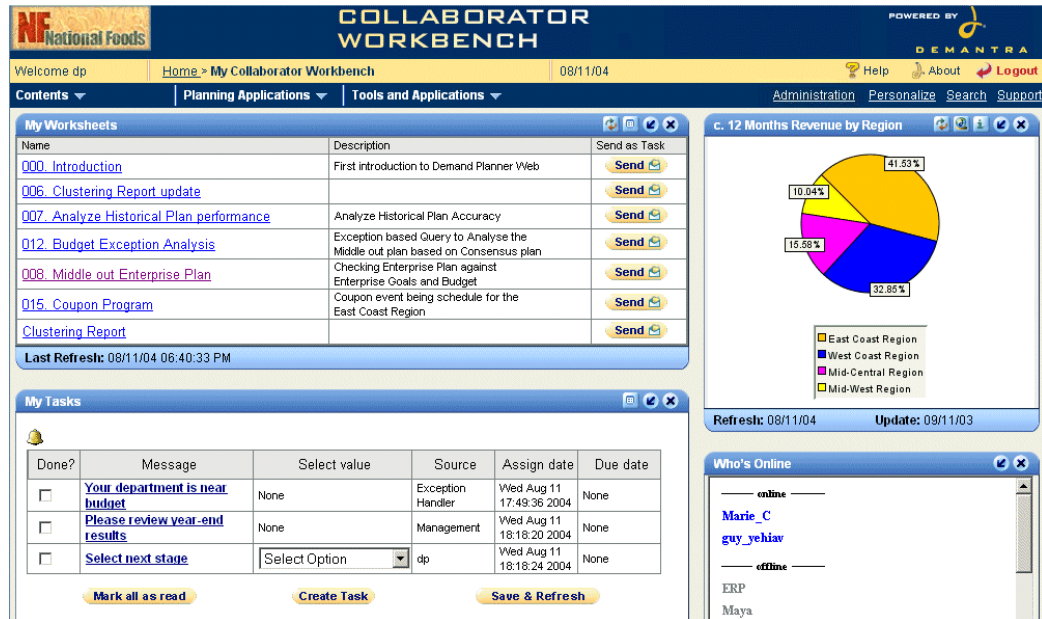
NF National Foods

COLLABORATOR WORKBENCH

POWERED BY DEMANTRA

Welcome dp | Home » My Collaborator Workbench | 08/11/04 | Help | About | Logout

Contents ▾ | Planning Applications ▾ | Tools and Applications ▾ | Administration | Personalize | Search | Support

My Worksheets

| Name | Description | Send as Task |
|---|---|---|
| 000. Introduction | First introduction to Demand Planner Web | Send |
| 006. Clustering Report update | | Send |
| 007. Analyze Historical Plan performance | Analyze Historical Plan Accuracy | Send |
| 012. Budget Exception Analysis | Exception based Query to Analyse the Middle out plan based on Consensus plan | Send |
| 008. Middle out Enterprise Plan | Checking Enterprise Plan against Enterprise Goals and Budget | Send |
| 015. Coupon Program | Coupon event being schedule for the East Coast Region | Send |
| Clustering Report | | Send |

Last Refresh: 08/11/04 06:40:33 PM

c. 12 Months Revenue by Region

41.53%
10.04%
15.58%
32.85%

East Coast Region
West Coast Region
Mid-Central Region
Mid-West Region

Refresh: 08/11/04 Update: 09/11/03

My Tasks

| Done? | Message | Select value | Source | Assign date | Due date |
|---|---|---|---|---|---|
| ☐ | Your department is near budget | None | Exception Handler | Wed Aug 11 17:49:36 2004 | None |
| ☐ | Please review year-end results | None | Management | Wed Aug 11 18:18:20 2004 | None |
| ☐ | Select next stage | Select Option | dp | Wed Aug 11 18:18:24 2004 | None |

Mark all as read | Create Task | Save & Refresh

Who's Online

online
Marie_C
guy_yehiav
offline
ERP
Maya